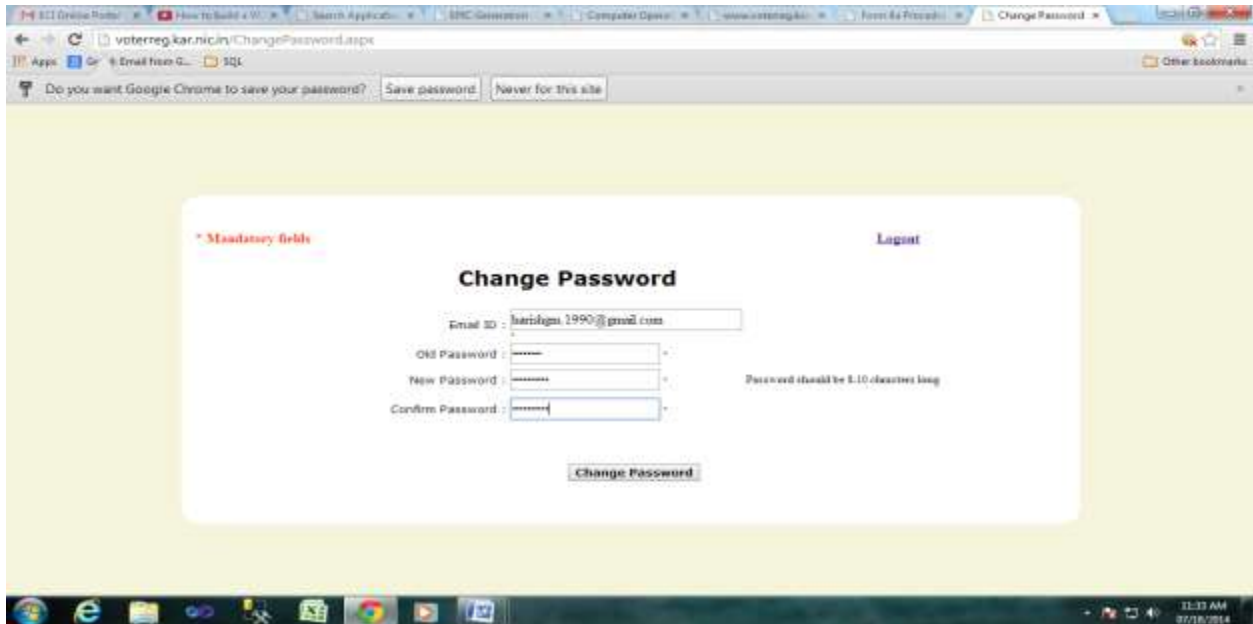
ECI Online Portal | How to Build a W | Search Applicatio | EPIC Generation | Computer Operat | www.voterreg.kar | Form 6a Procedu | Change Password

voterreg.kar.nic.in/ChangePassword.aspx

Apps | Gr | Email from G... | SQL | Other bookmarks

Do you want Google Chrome to save your password? Save password Never for this site

* Mandatory fields

Logout

Change Password

Email ID : harishgm.1990@gmail.com

Old Password : ••••••• *

New Password : •••••••• *

Password should be 8-10 characters long

Confirm Password : •••••••• *

Change Password

11:33 AM
07/18/2014